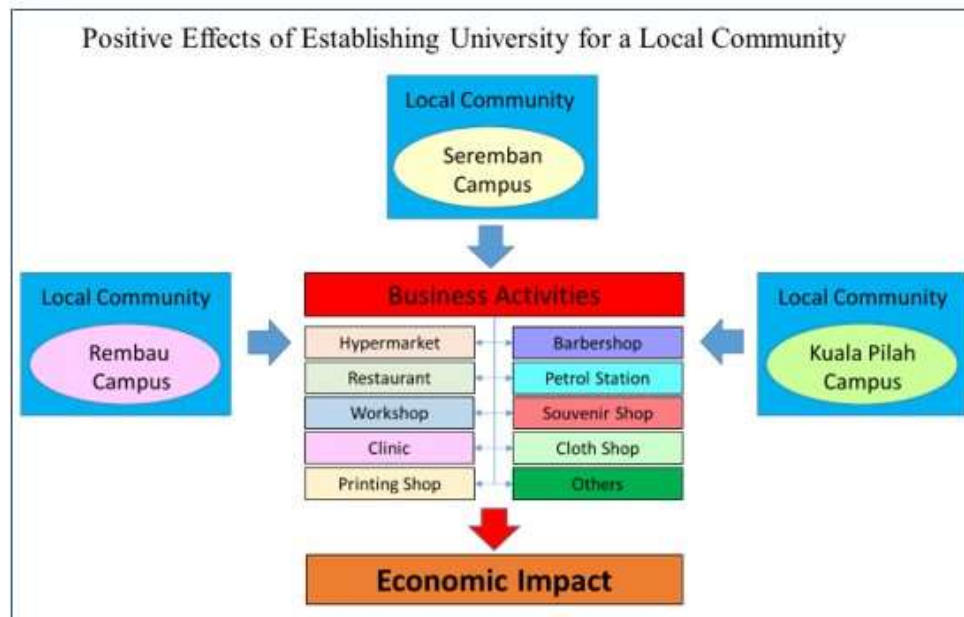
Positive Effects of Establishing University for a Local Community

Local Community

Seremban Campus

Local Community

Rembau Campus

Business Activities

Local Community

Kuala Pilah Campus

Hypermarket

Barbershop

Restaurant

Petrol Station

Workshop

Souvenir Shop

Clinic

Cloth Shop

Printing Shop

Others

Economic Impact